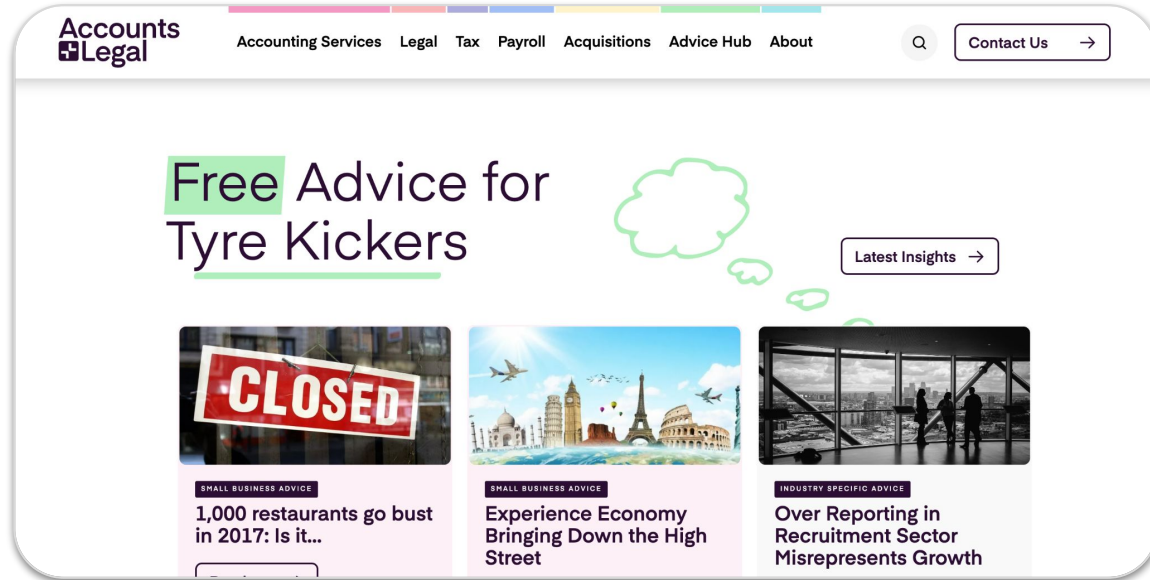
Accounts Legal

Accounting Services Legal Tax Payroll Acquisitions Advice Hub About

Contact Us →

Free Advice for Tyre Kickers

Latest Insights →

CLOSED

SMALL BUSINESS ADVICE

1,000 restaurants go bust in 2017: Is it...

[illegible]

SMALL BUSINESS ADVICE

Experience Economy Bringing Down the High Street

INDUSTRY SPECIFIC ADVICE

Over Reporting in Recruitment Sector Misrepresents Growth